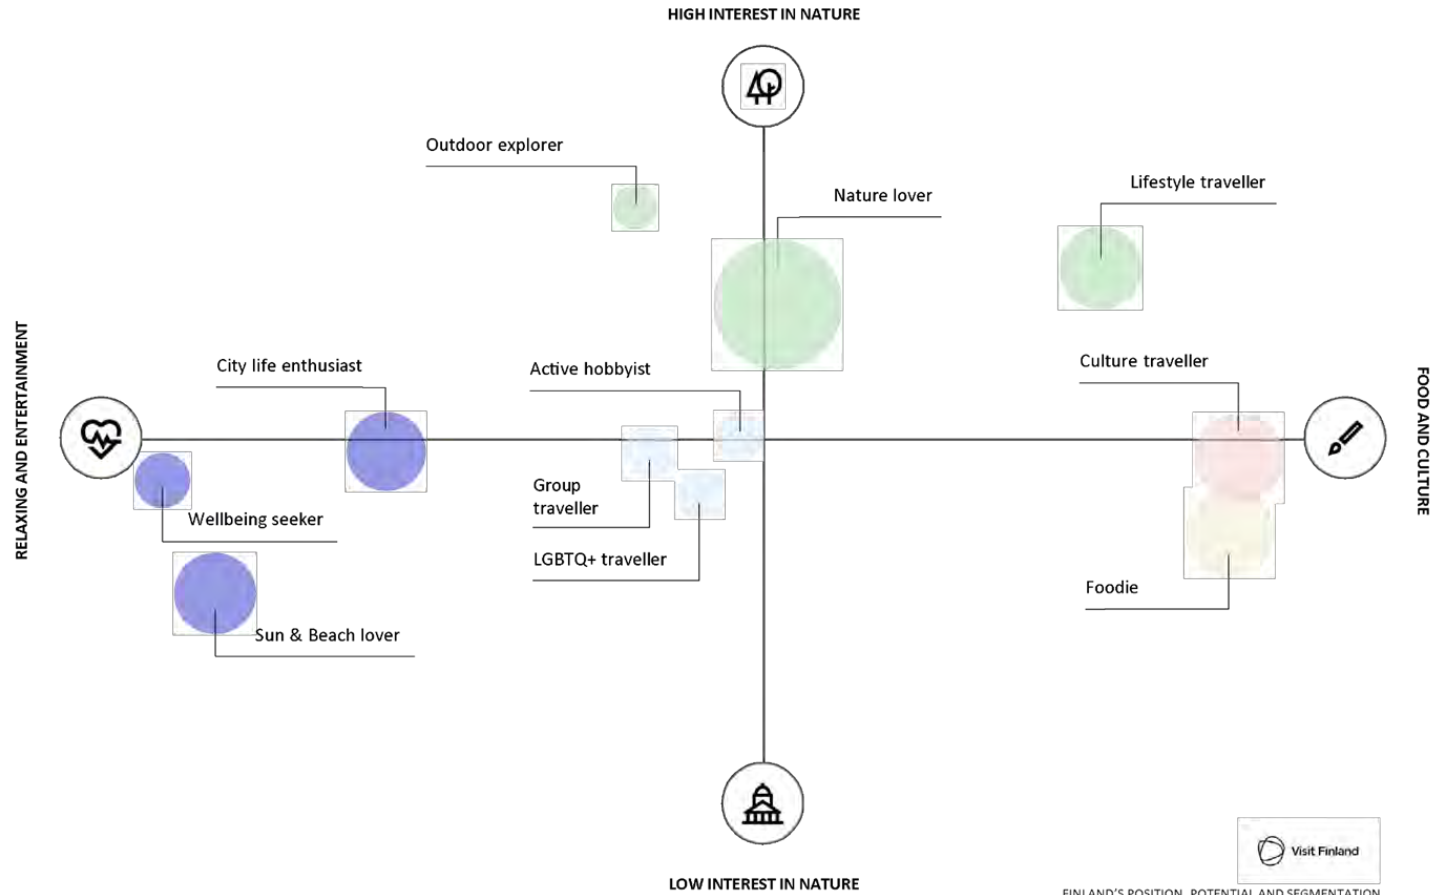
HIGH INTEREST IN NATURE

Outdoor explorer

Nature lover

Lifestyle traveller

RELAXING AND ENTERTAINMENT

City life enthusiast

Active hobbyist

Culture traveller

FOOD AND CULTURE

Wellbeing seeker

Group traveller

LGBTQ+ traveller

Foodie

Sun & Beach lover

Visit Finland

LOW INTEREST IN NATURE

FINLAND'S POSITION, POTENTIAL AND SEGMENTATION